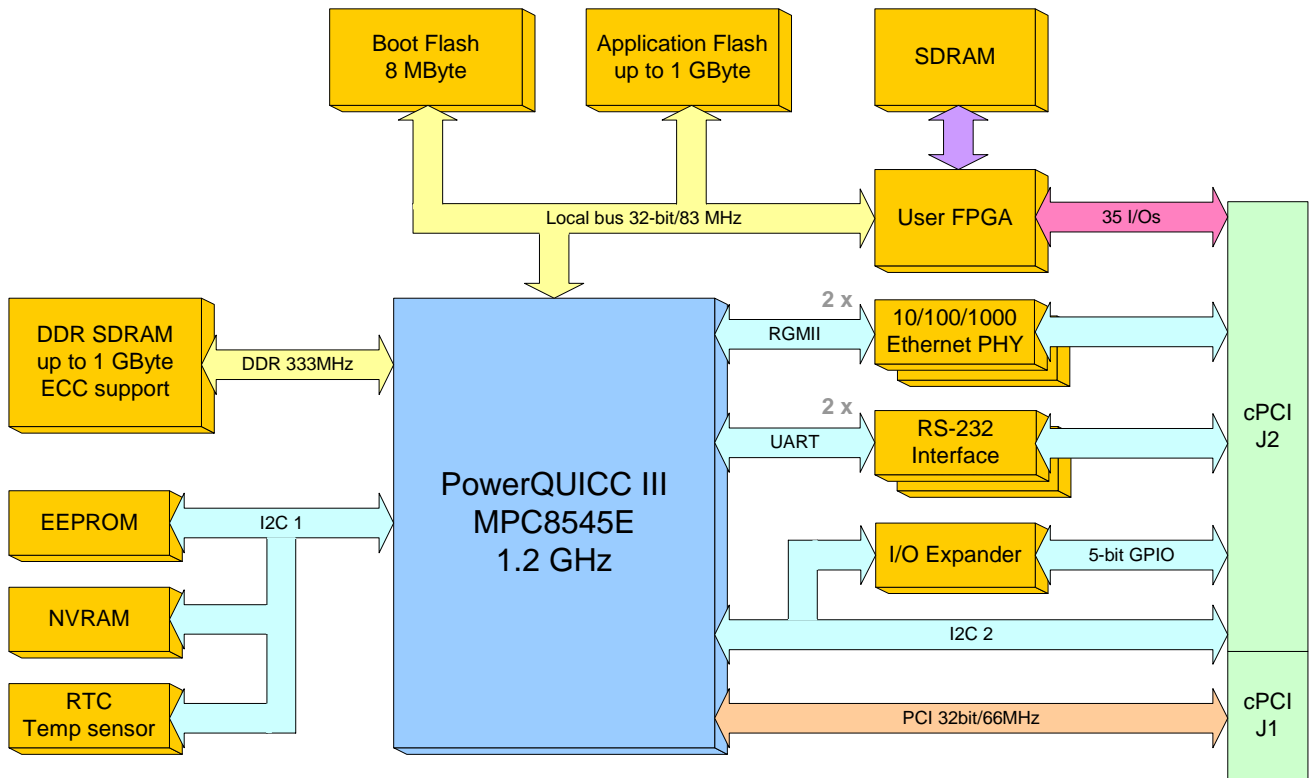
Boot Flash
8 MByte

Application Flash
up to 1 GByte

SDRAM

Local bus 32-bit/83 MHz

User FPGA

35 I/Os

DDR SDRAM
up to 1 GByte
ECC support

DDR 333MHz

2 x

RGMII

10/100/1000
Ethernet PHY

2 x

UART

RS-232
Interface

cPCI
J2

PowerQUICC III
MPC8545E
1.2 GHz

EEPROM

I2C 1

I/O Expander

5-bit GPIO

NVRAM

I2C 2

RTC
Temp sensor

PCI 32bit/66MHz

cPCI
J1